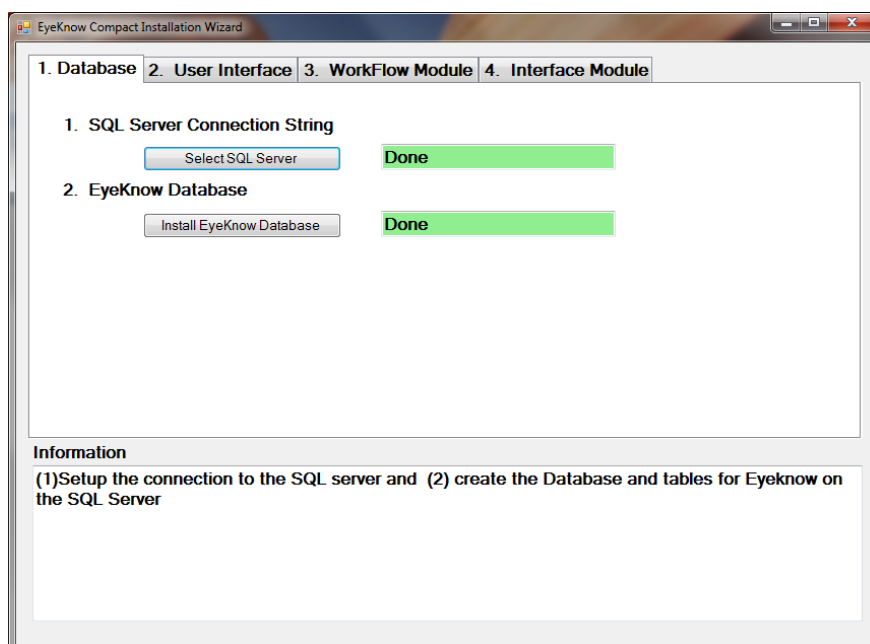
EyeKnow Compact Installation Wizard

1. Database
2. User Interface
3. WorkFlow Module
4. Interface Module

1. SQL Server Connection String

Select SQL Server

Done

2. EyeKnow Database

Install EyeKnow Database

Done

Information

(1)Setup the connection to the SQL server and (2) create the Database and tables for Eyeknow on the SQL Server